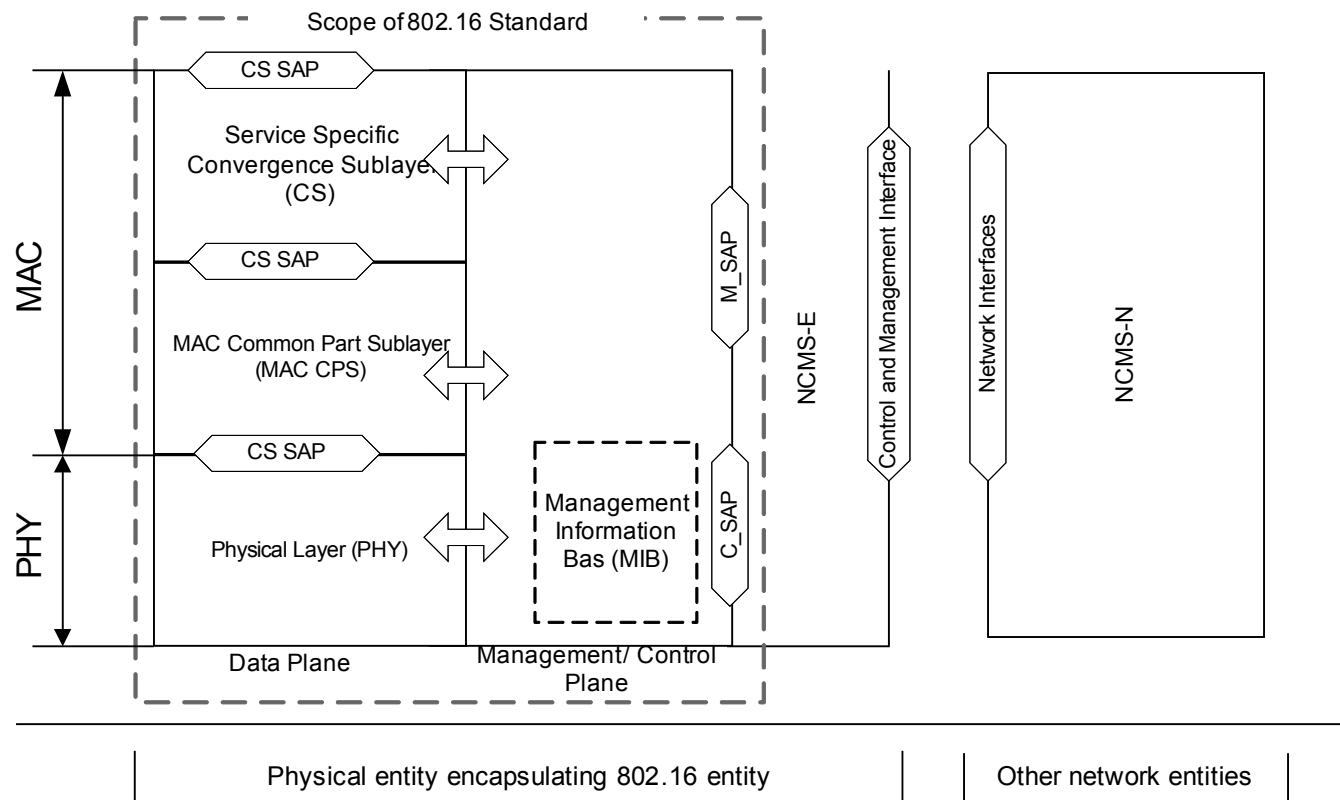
Scope of 802.16 Standard

MAC

PHY

CS SAP

Service Specific Convergence Sublayer (CS)

CS SAP

MAC Common Part Sublayer (MAC CPS)

CS SAP

Physical Layer (PHY)

Management Information Bas (MIB)

M_SAP

C_SAP

NCMS-E

Control and Management Interface

Network Interfaces

NCMS-N

Data Plane

Management/ Control Plane

Physical entity encapsulating 802.16 entity

Other network entities